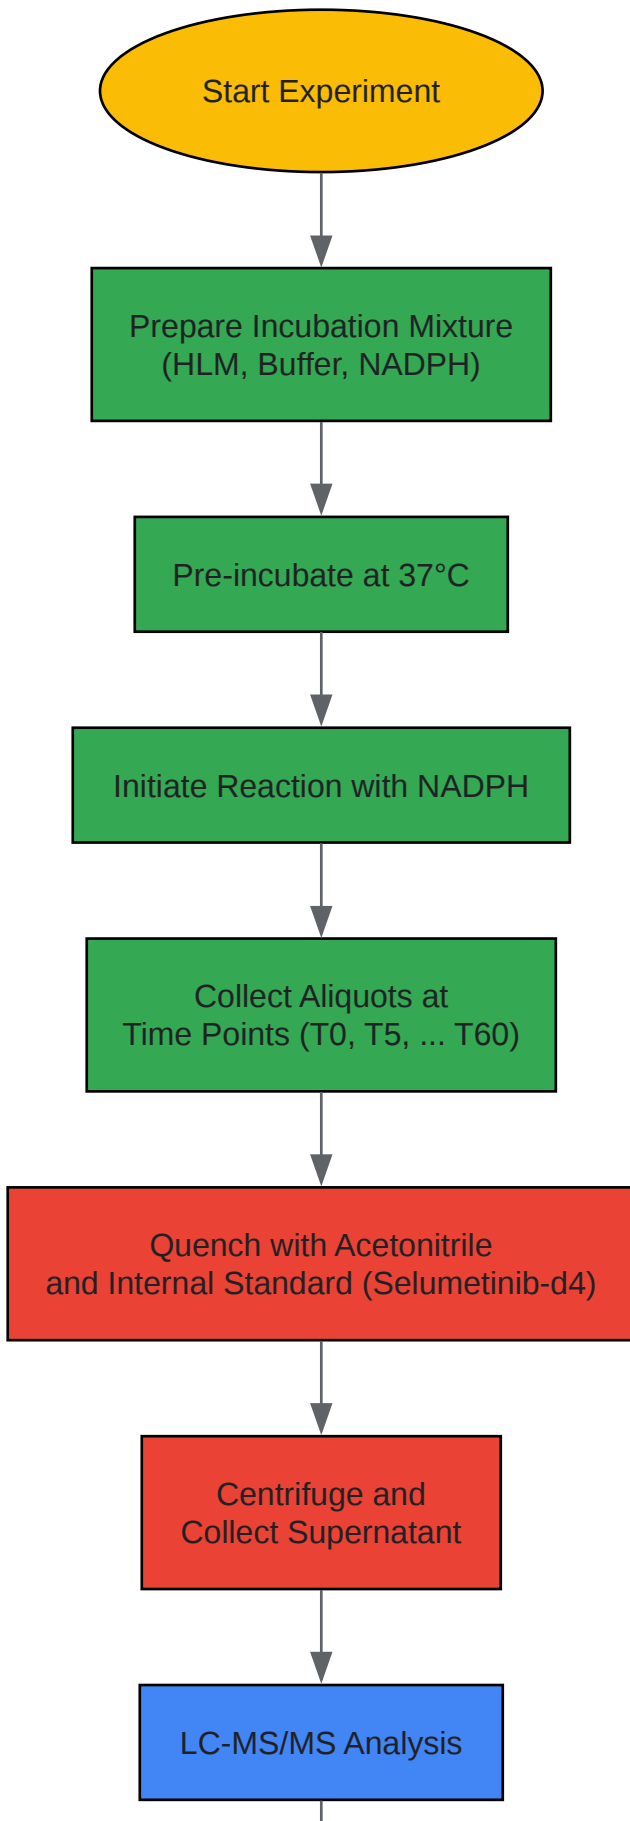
Start Experiment

Prepare Incubation Mixture
(HLM, Buffer, NADPH)

Pre-incubate at 37°C

Initiate Reaction with NADPH

Collect Aliquots at
Time Points (T0, T5, ... T60)

Quench with Acetonitrile
and Internal Standard (Selumetinib-d4)

Centrifuge and
Collect Supernatant

LC-MS/MS Analysis